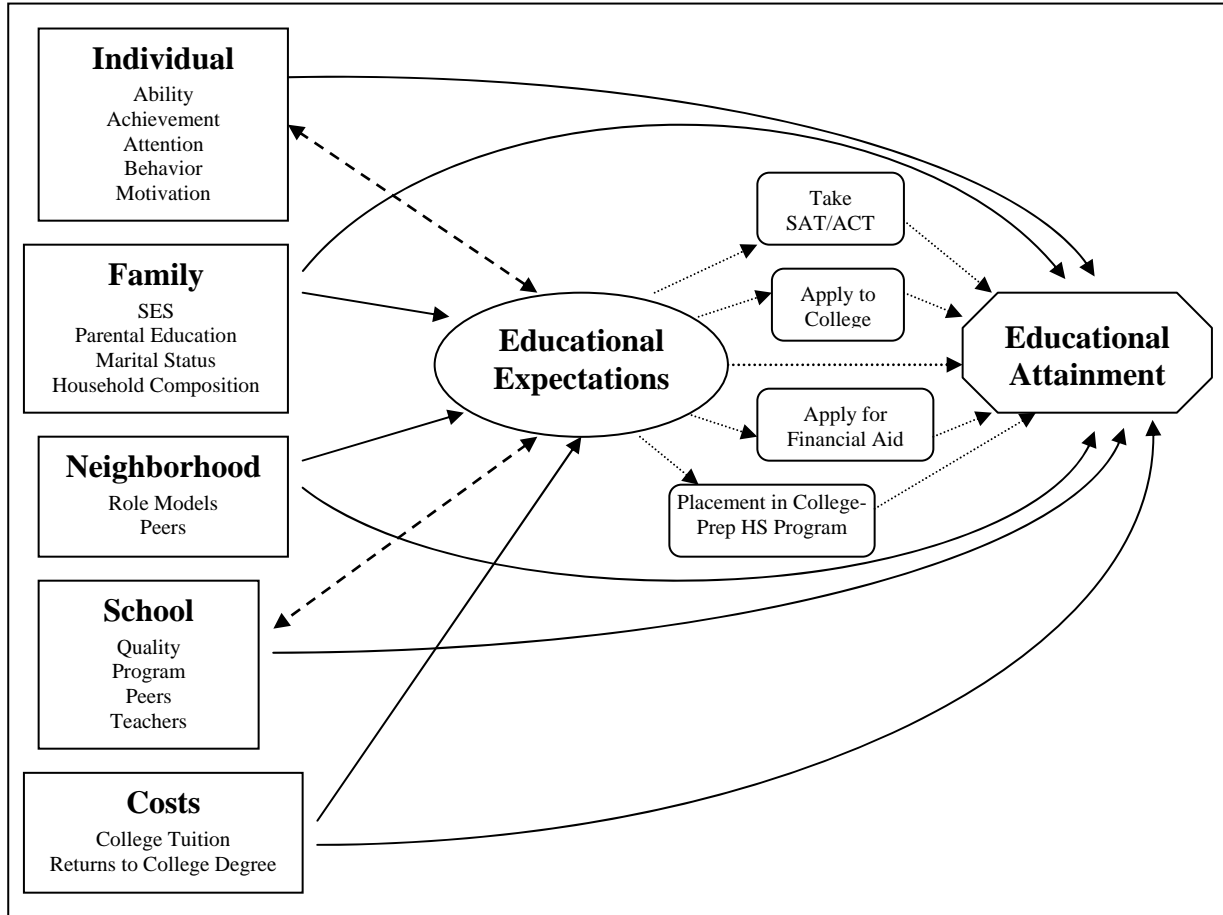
Individual
Ability
Achievement
Attention
Behavior
Motivation

Family
SES
Parental Education
Marital Status
Household Composition

Neighborhood
Role Models
Peers

School
Quality
Program
Peers
Teachers

Costs
College Tuition
Returns to College Degree

Educational Expectations

Take SAT/ACT

Apply to College

Apply for Financial Aid

Placement in College-Prep HS Program

Educational Attainment